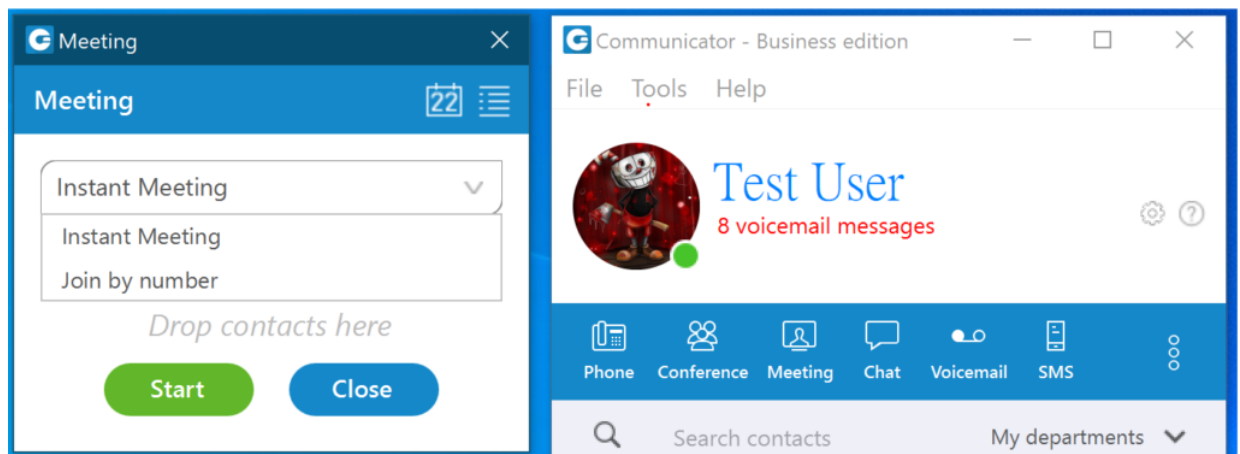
Meeting

Meeting

22

Instant Meeting

Instant Meeting

Join by number

Drop contacts here

Start

Close

Communicator - Business edition

File Tools Help

Test User

8 voicemail messages

Phone Conference Meeting Chat Voicemail SMS

Search contacts

My departments